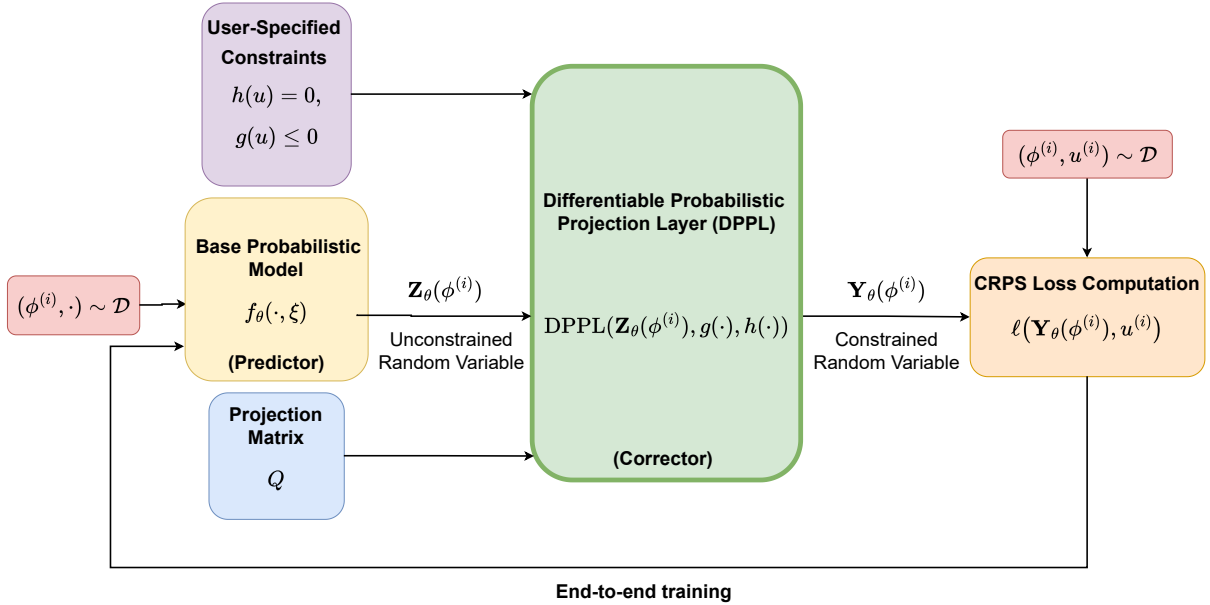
User-Specified Constraints
$h(u) = 0,$
$g(u) \leq 0$

$(\phi^{(i)}, u^{(i)}) \sim \mathcal{D}$

Differentiable Probabilistic Projection Layer (DPPL)

Base Probabilistic Model
$f_\theta(\cdot, \xi)$
(Predictor)

$(\phi^{(i)}, \cdot) \sim \mathcal{D}$

$\mathbf{Z}_\theta(\phi^{(i)})$
Unconstrained Random Variable

$\mathrm{DPPL}(\mathbf{Z}_\theta(\phi^{(i)}), g(\cdot), h(\cdot))$

$\mathbf{Y}_\theta(\phi^{(i)})$
Constrained Random Variable

CRPS Loss Computation
$\ell\big(\mathbf{Y}_\theta(\phi^{(i)}), u^{(i)}\big)$

Projection Matrix
$Q$

(Corrector)

End-to-end training